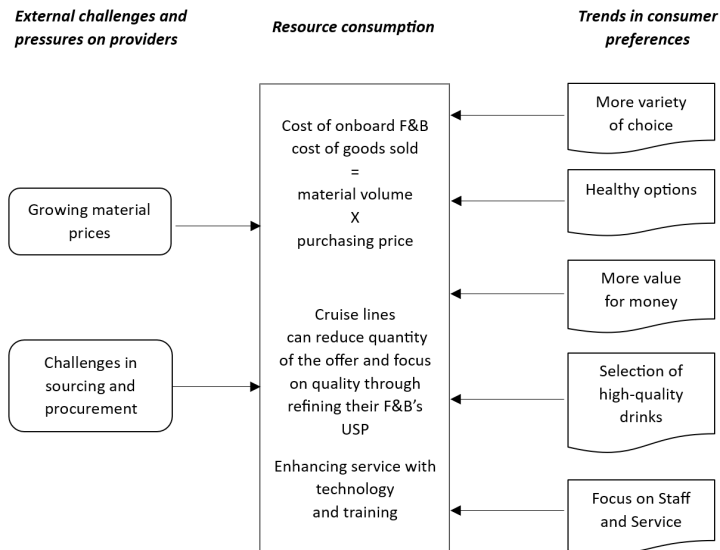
External challenges and pressures on providers

Resource consumption

Trends in consumer preferences

Growing material prices

Challenges in sourcing and procurement

Cost of onboard F&B
cost of goods sold
=
material volume
X
purchasing price

Cruise lines can reduce quantity of the offer and focus on quality through refining their F&B's USP

Enhancing service with technology and training

More variety of choice

Healthy options

More value for money

Selection of high-quality drinks

Focus on Staff and Service